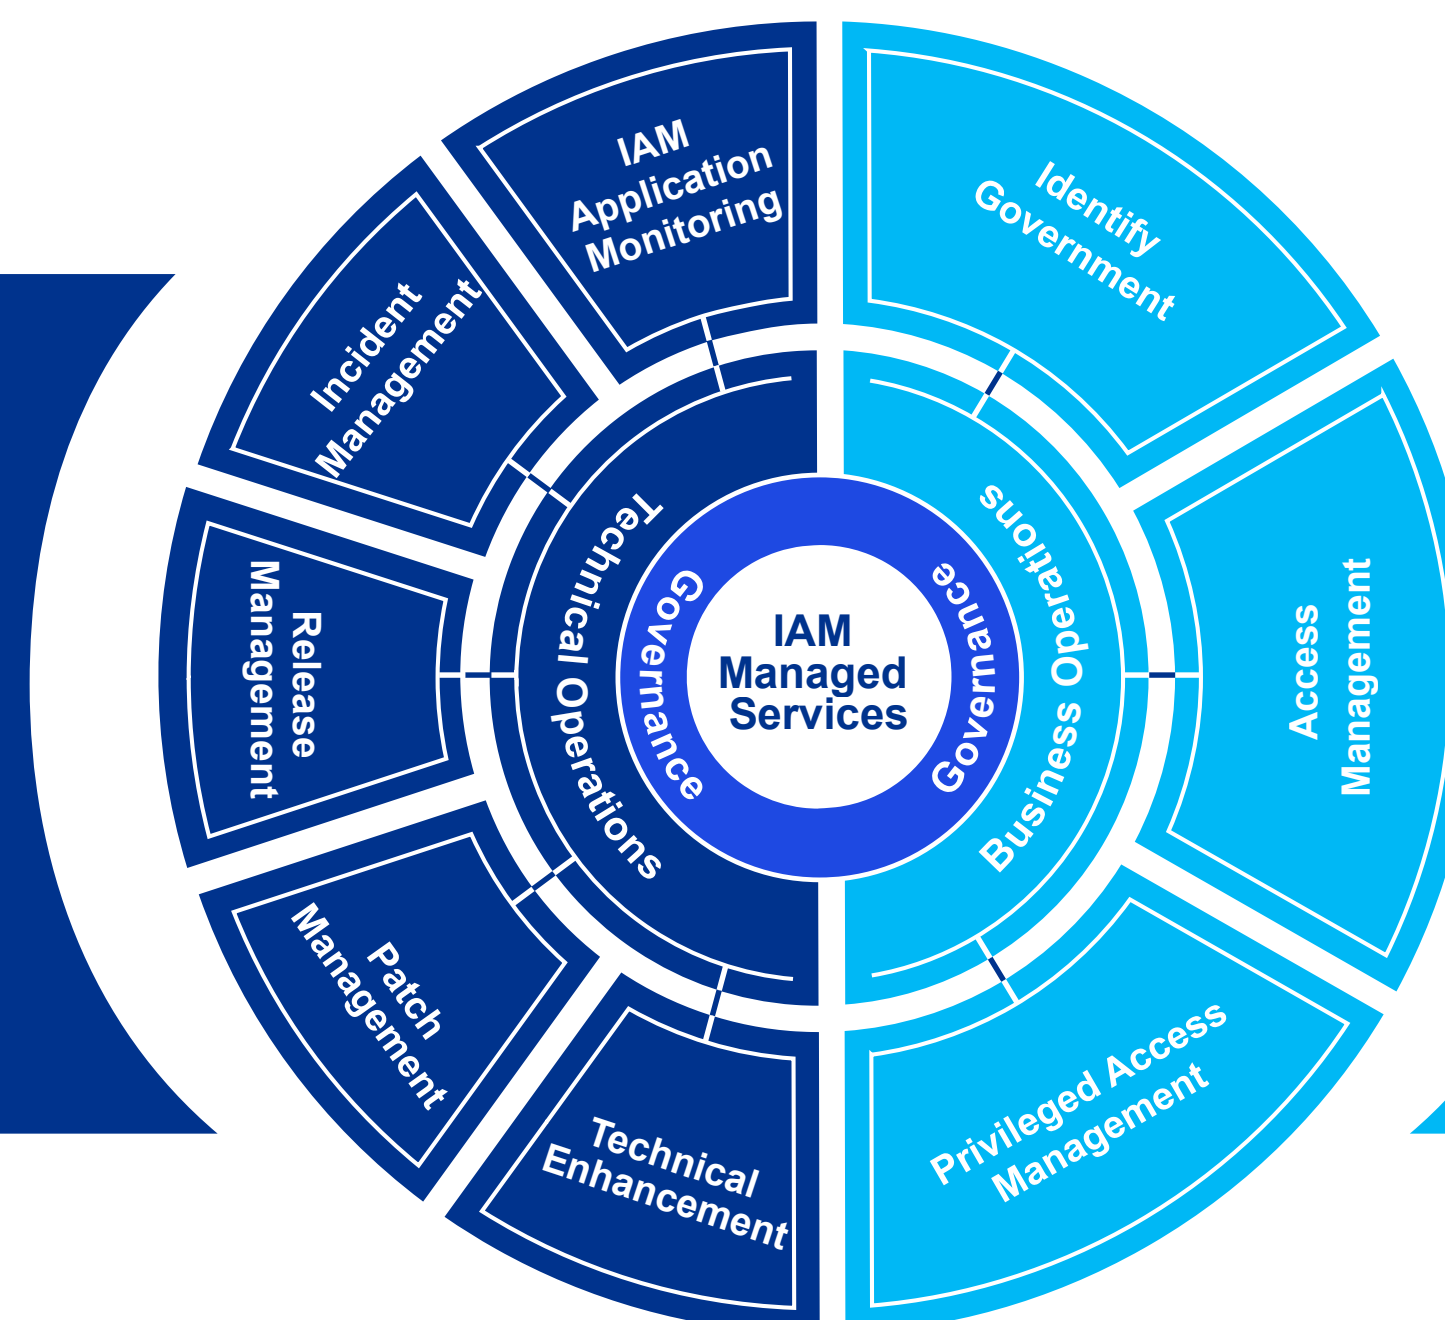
IAM Managed Services

Governance

Governance

Technical Operations

Business Operations

IAM Application Monitoring

Incident Management

Release Management

Patch Management

Technical Enhancement

Identify Government

Access Management

Privileged Access Management